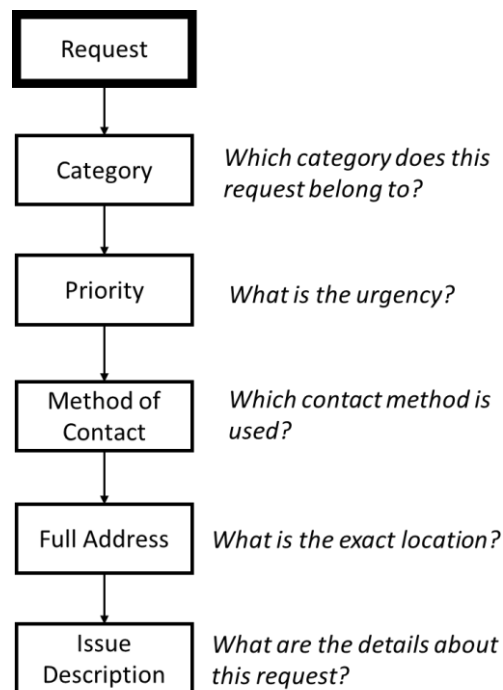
Request

Category

Which category does this request belong to?

Priority

What is the urgency?

Method of Contact

Which contact method is used?

Full Address

What is the exact location?

Issue Description

What are the details about this request?